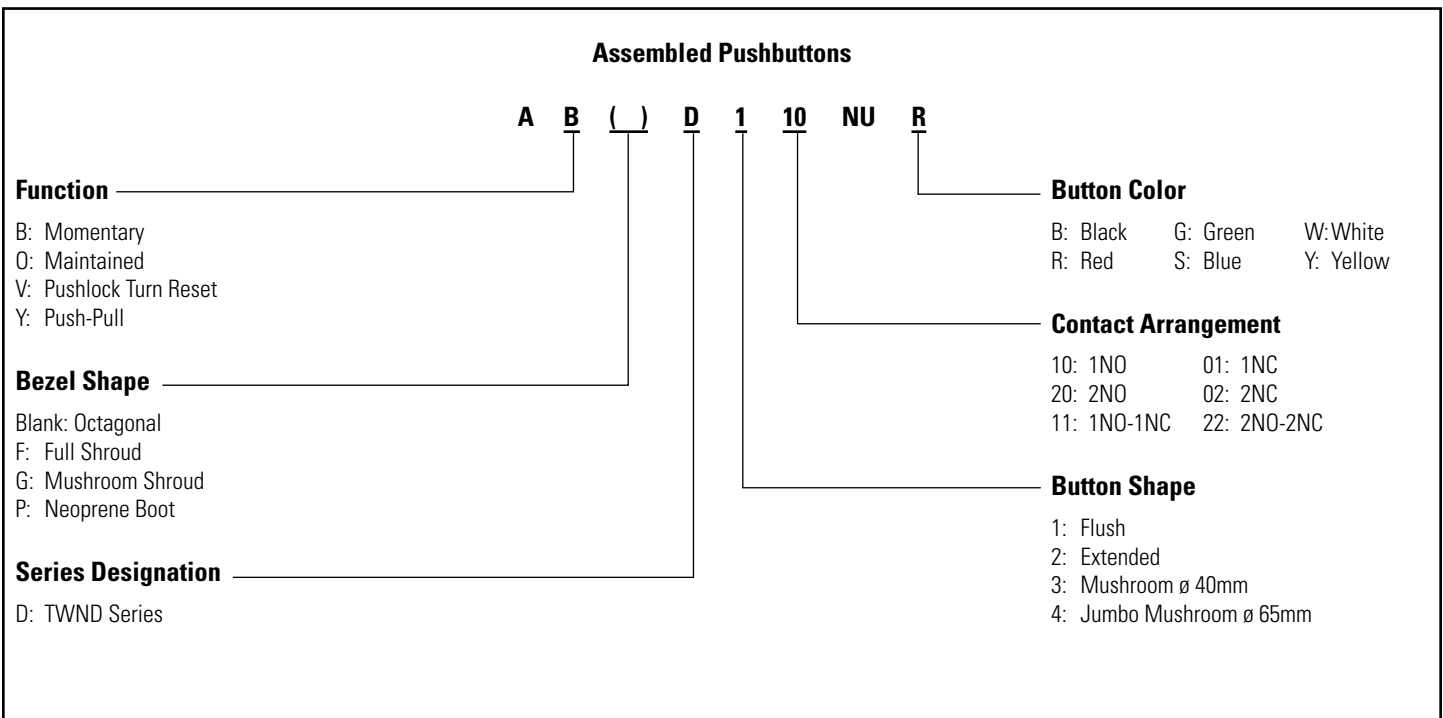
**Assembled Pushbuttons**

A B ( ) D 1 10 NU R

**Function**

B: Momentary
O: Maintained
V: Pushlock Turn Reset
Y: Push-Pull

**Bezel Shape**

Blank: Octagonal
F: Full Shroud
G: Mushroom Shroud
P: Neoprene Boot

**Series Designation**

D: TWND Series

**Button Color**

B: Black G: Green W: White
R: Red S: Blue Y: Yellow

**Contact Arrangement**

10: 1NO 01: 1NC
20: 2NO 02: 2NC
11: 1NO-1NC 22: 2NO-2NC

**Button Shape**

1: Flush
2: Extended
3: Mushroom ø 40mm
4: Jumbo Mushroom ø 65mm